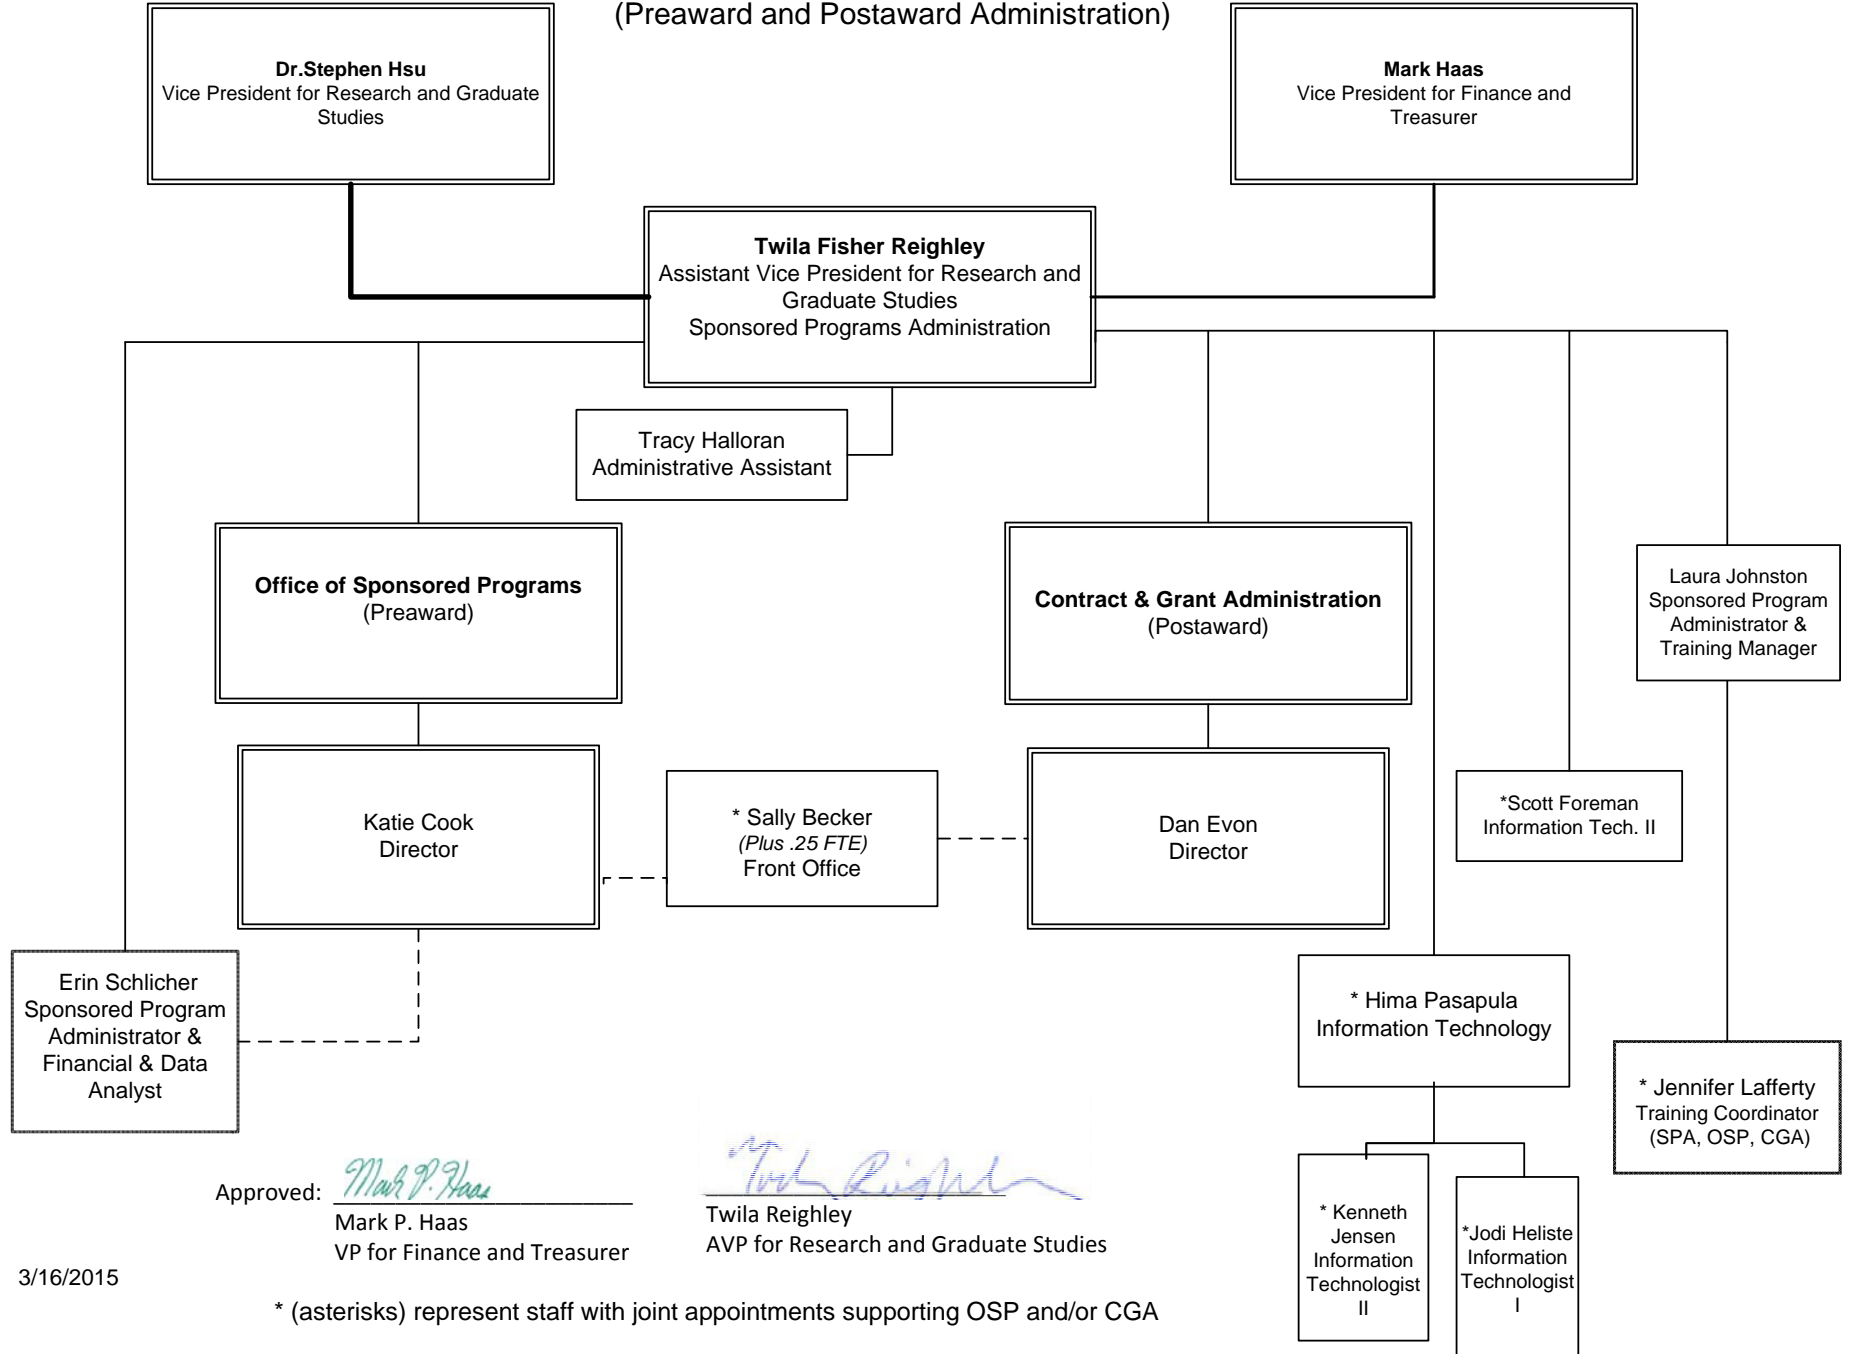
(Preaward and Postaward Administration)

**Dr.Stephen Hsu**
Vice President for Research and Graduate Studies

**Mark Haas**
Vice President for Finance and Treasurer

**Twila Fisher Reighley**
Assistant Vice President for Research and Graduate Studies
Sponsored Programs Administration

Tracy Halloran
Administrative Assistant

**Office of Sponsored Programs**
(Preaward)

**Contract & Grant Administration**
(Postaward)

Laura Johnston
Sponsored Program Administrator & Training Manager

Katie Cook
Director

* Sally Becker
*(Plus .25 FTE)*
Front Office

Dan Evon
Director

*Scott Foreman
Information Tech. II

Erin Schlicher
Sponsored Program Administrator & Financial & Data Analyst

* Hima Pasapula
Information Technology

* Jennifer Lafferty
Training Coordinator
(SPA, OSP, CGA)

* Kenneth Jensen
Information Technologist II

*Jodi Heliste
Information Technologist I

Approved: Mark P. Haas
Mark P. Haas
VP for Finance and Treasurer

Twila Reighley
Twila Reighley
AVP for Research and Graduate Studies

3/16/2015

* (asterisks) represent staff with joint appointments supporting OSP and/or CGA